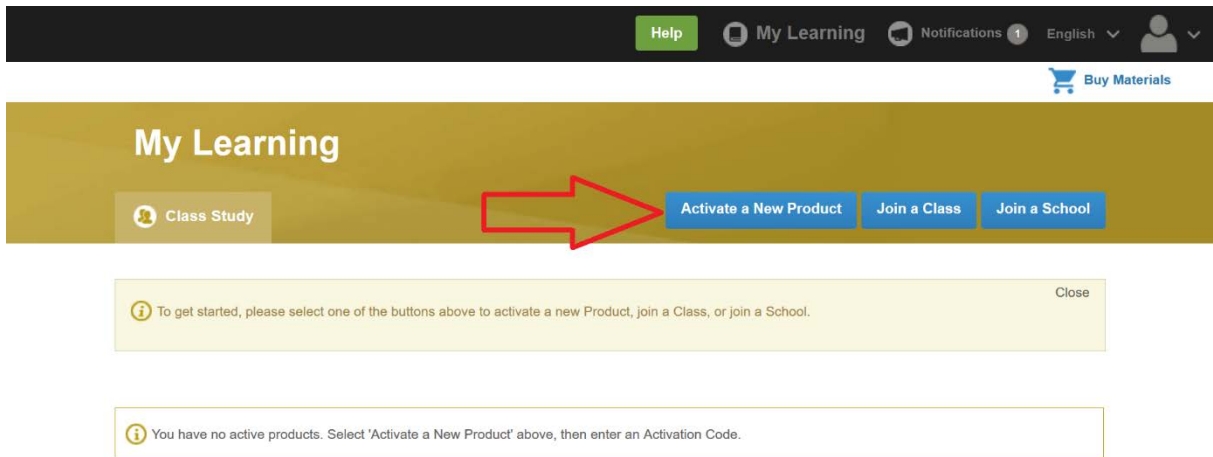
Help My Learning Notifications 1 English

Buy Materials

My Learning

Class Study

Activate a New Product Join a Class Join a School

Close

To get started, please select one of the buttons above to activate a new Product, join a Class, or join a School.

You have no active products. Select 'Activate a New Product' above, then enter an Activation Code.